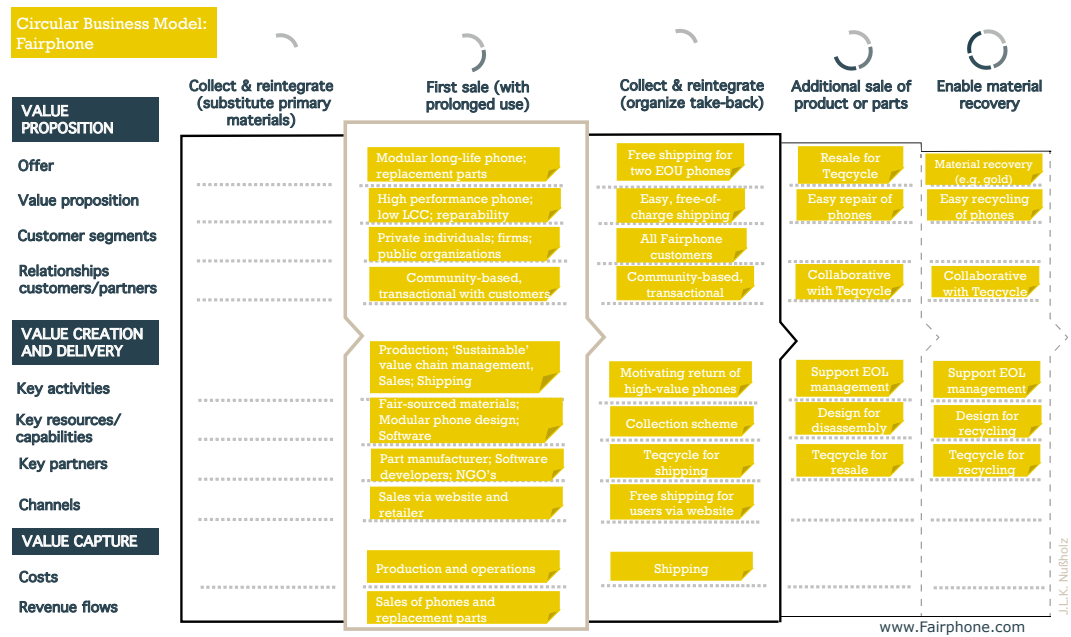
Circular Business Model: Fairphone

Collect & reintegrate (substitute primary materials)

First sale (with prolonged use)

Collect & reintegrate (organize take-back)

Additional sale of product or parts

Enable material recovery

VALUE PROPOSITION

Offer

Value proposition

Customer segments

Relationships customers/partners

VALUE CREATION AND DELIVERY

Key activities

Key resources/ capabilities

Key partners

Channels

VALUE CAPTURE

Costs

Revenue flows

Modular long-life phone; replacement parts

High performance phone; low LCC; reparability

Private individuals; firms; public organizations

Community-based, transactional with customers

Production; 'Sustainable' value chain management, Sales; Shipping

Fair-sourced materials; Modular phone design; Software

Part manufacturer; Software developers; NGO's

Sales via website and retailer

Production and operations

Sales of phones and replacement parts

Free shipping for two EOU phones

Easy, free-of-charge shipping

All Fairphone customers

Community-based, transactional

Motivating return of high-value phones

Collection scheme

Teqcycle for shipping

Free shipping for users via website

Shipping

Resale for Teqcycle

Easy repair of phones

Collaborative with Teqcycle

Support EOL management

Design for disassembly

Teqcycle for resale

Material recovery (e.g. gold)

Easy recycling of phones

Collaborative with Teqcycle

Support EOL management

Design for recycling

Teqcycle for recycling

J.L.K. Nußholz

www.Fairphone.com